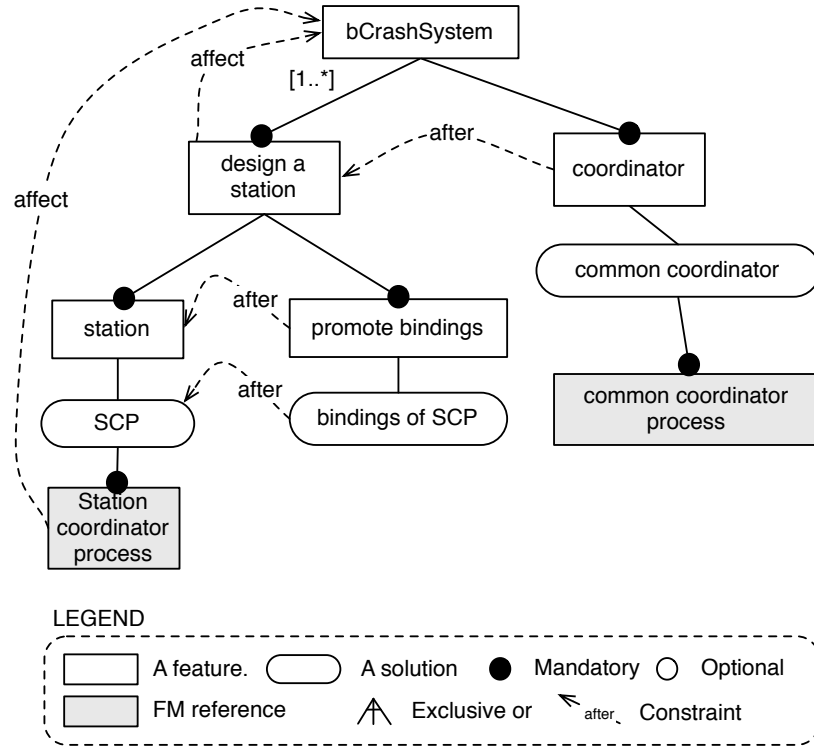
bCrashSystem

affect

[1..*]

affect

after

design a station

coordinator

common coordinator

after

station

promote bindings

common coordinator process

after

SCP

bindings of SCP

Station coordinator process

LEGEND

A feature.

A solution

Mandatory

Optional

FM reference

Exclusive or

after

Constraint